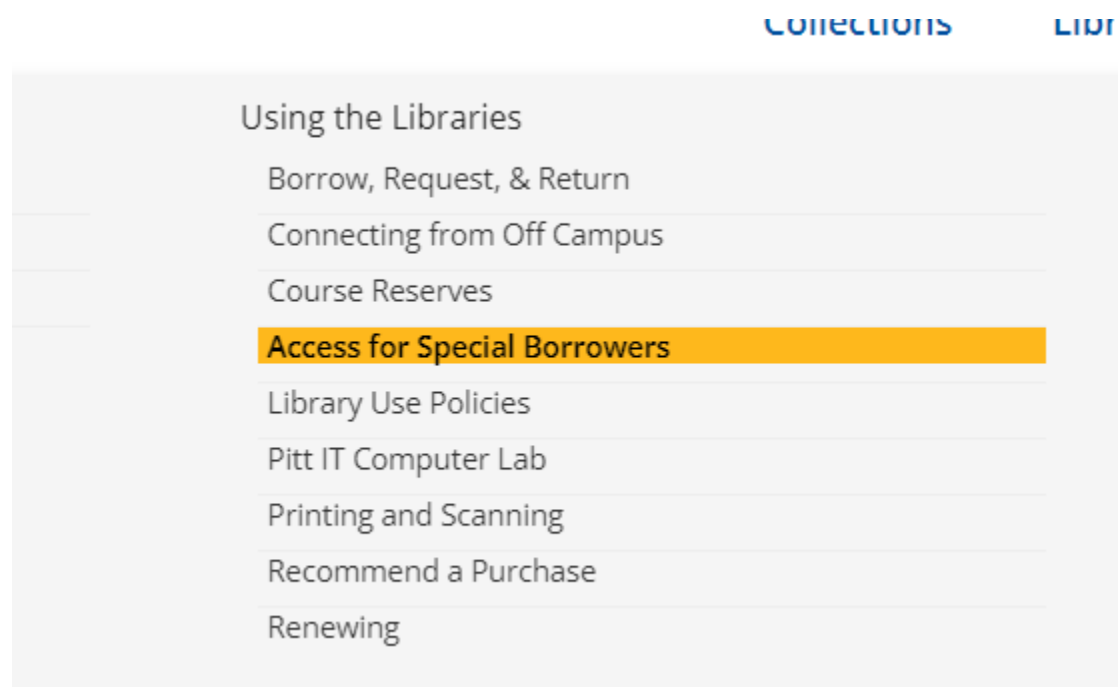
Collections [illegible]

Using the Libraries

Borrow, Request, & Return

Connecting from Off Campus

Course Reserves

Access for Special Borrowers

Library Use Policies

Pitt IT Computer Lab

Printing and Scanning

Recommend a Purchase

Renewing